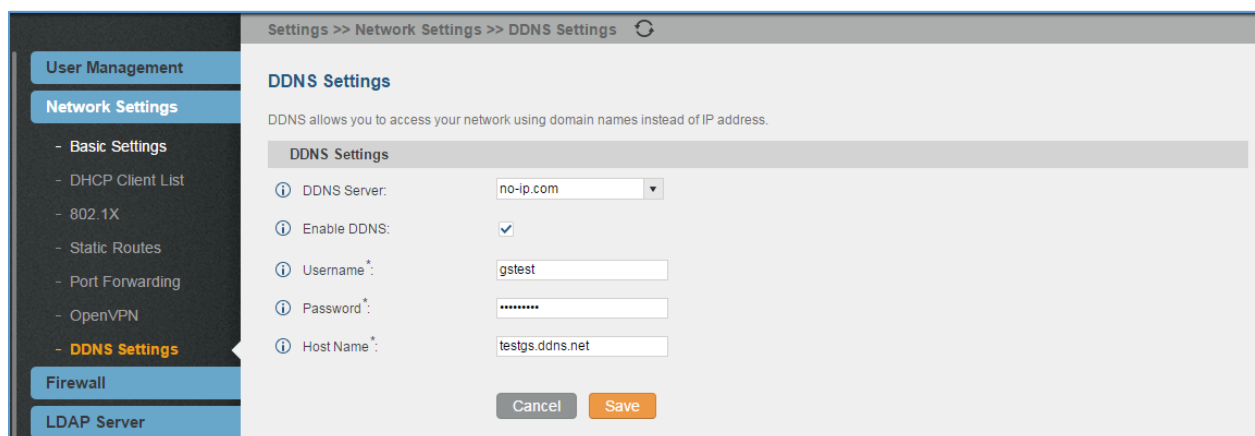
User Management

Network Settings

- Basic Settings

- DHCP Client List

- 802.1X

- Static Routes

- Port Forwarding

- OpenVPN

- DDNS Settings

Firewall

LDAP Server

Settings >> Network Settings >> DDNS Settings

DDNS Settings

DDNS allows you to access your network using domain names instead of IP address.

DDNS Settings

DDNS Server: no-ip.com

Enable DDNS: ✔

Username*: gstest

Password*: ••••••••••

Host Name*: testgs.ddns.net

Cancel Save